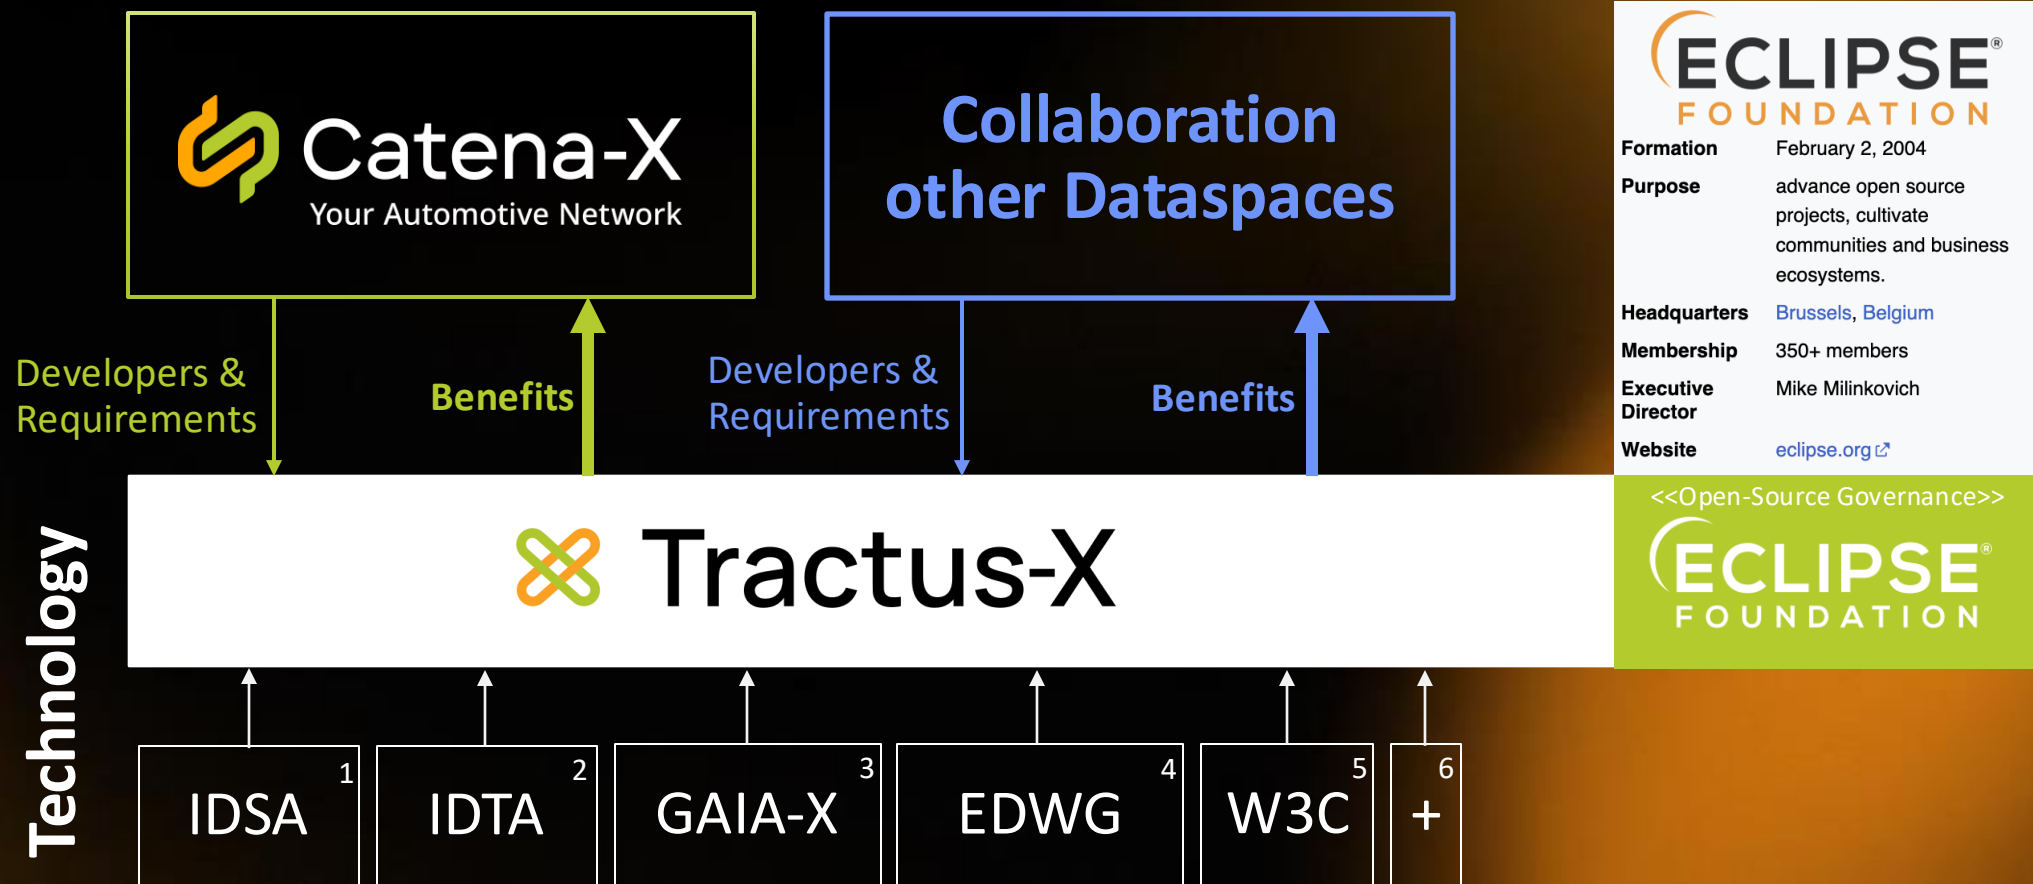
Catena-X
Your Automotive Network

Collaboration
other Dataspaces

ECLIPSE®
FOUNDATION

| Formation | February 2, 2004 |
|---|---|
| Purpose | advance open source projects, cultivate communities and business ecosystems. |
| Headquarters | Brussels, Belgium |
| Membership | 350+ members |
| Executive Director | Mike Milinkovich |
| Website | eclipse.org |

Developers & Requirements

Benefits

Developers & Requirements

Benefits

Tractus-X

<<Open-Source Governance>>
ECLIPSE®
FOUNDATION

Technology

IDSA 1

IDTA 2

GAIA-X 3

EDWG 4

W3C 5

+ 6